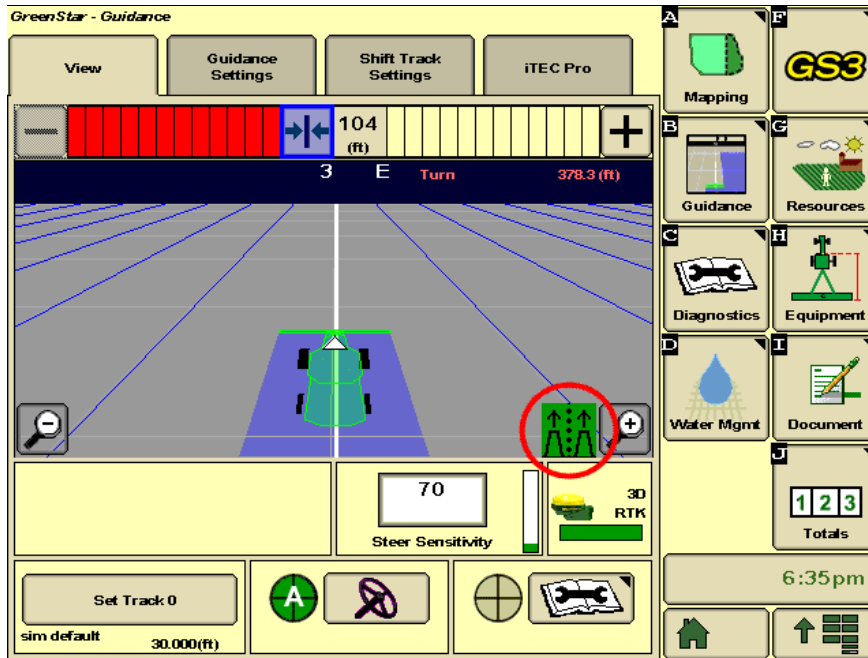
GreenStar - Guidance

View | Guidance Settings | Shift Track Settings | iTEC Pro

104 (ft)

3 E Turn 378.3 (ft)

70

Steer Sensitivity

3D RTK

Set Track 0

sim default 30.000(ft)

A

A Mapping

F GS3

B Guidance

G Resources

C Diagnostics

H Equipment

D Water Mgmt

I Document

J 1 2 3 Totals

6:35pm